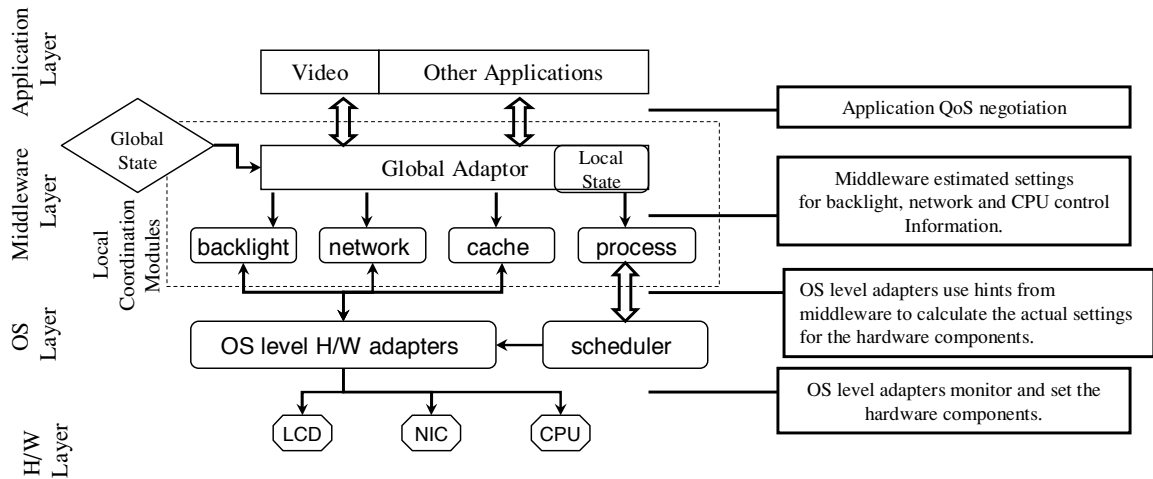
Application Layer

Video

Other Applications

Application QoS negotiation

Global State

Middleware Layer

Global Adaptor

Local State

Middleware estimated settings for backlight, network and CPU control Information.

Local Coordination Modules

backlight

network

cache

process

OS Layer

OS level adapters use hints from middleware to calculate the actual settings for the hardware components.

OS level H/W adapters

scheduler

OS level adapters monitor and set the hardware components.

H/W Layer

LCD

NIC

CPU